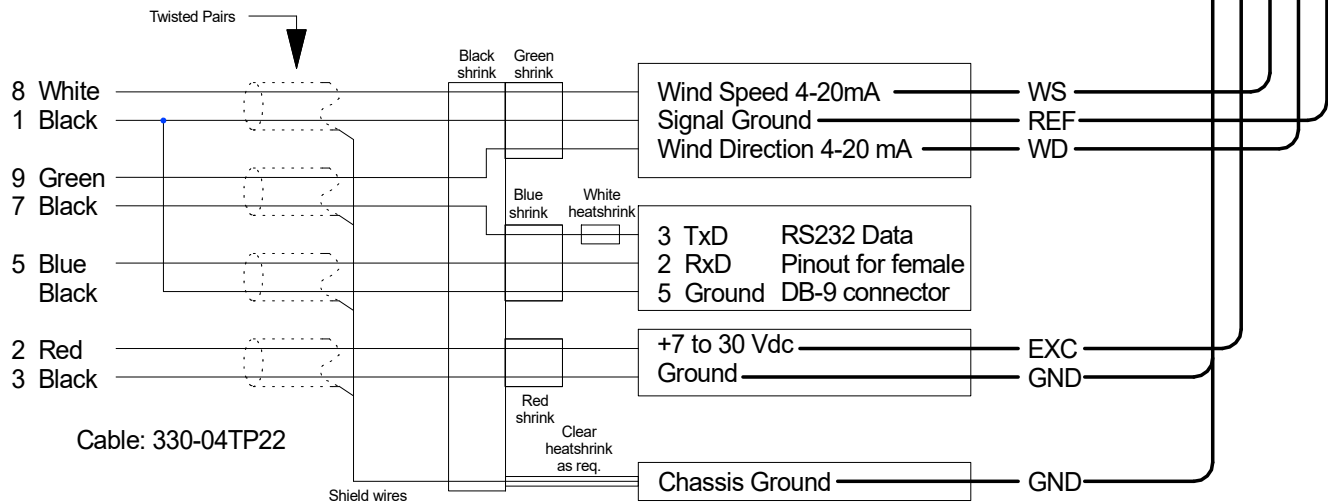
Twisted Pairs

8 White
1 Black

9 Green
7 Black

5 Blue
Black

2 Red
3 Black

Cable: 330-04TP22

Shield wires

Black shrink

Green shrink

Blue shrink

White heatshrink

Red shrink

Clear heatshrink as req.

Wind Speed 4-20mA
Signal Ground
Wind Direction 4-20 mA

3 TxD RS232 Data
2 RxD Pinout for female
5 Ground DB-9 connector

+7 to 30 Vdc
Ground

Chassis Ground

WS
REF
WD

EXC
GND

GND